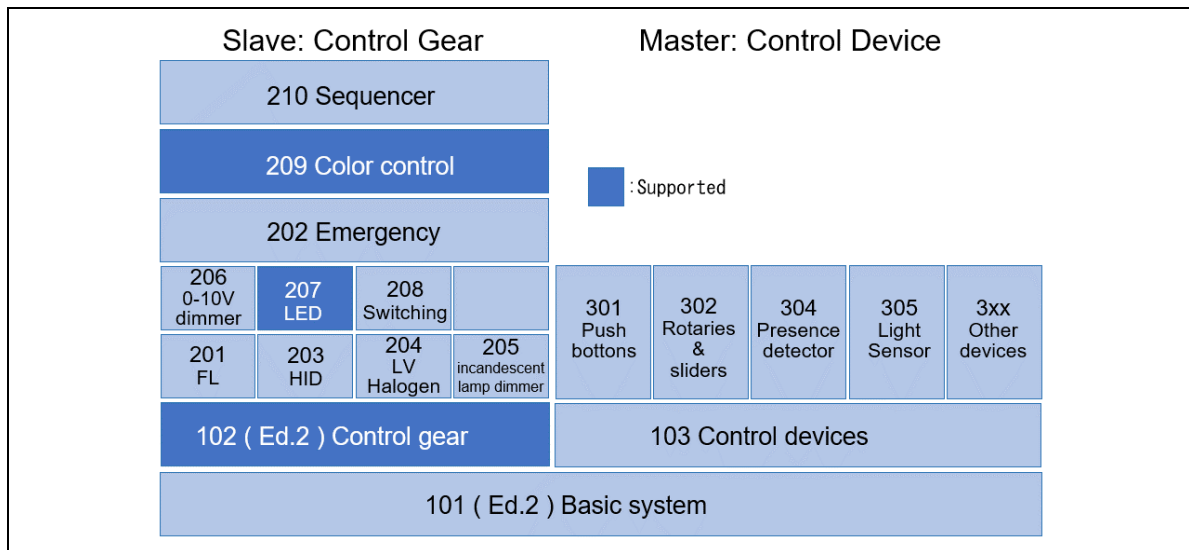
Slave: Control Gear

Master: Control Device

210 Sequencer

209 Color control

:Supported

202 Emergency

206
0-10V
dimmer

207
LED

208
Switching

301
Push
bottons

302
Rotaries
&
sliders

304
Presence
detector

305
Light
Sensor

3xx
Other
devices

201
FL

203
HID

204
LV
Halogen

205
incandescent
lamp dimmer

102 ( Ed.2 ) Control gear

103 Control devices

101 ( Ed.2 ) Basic system